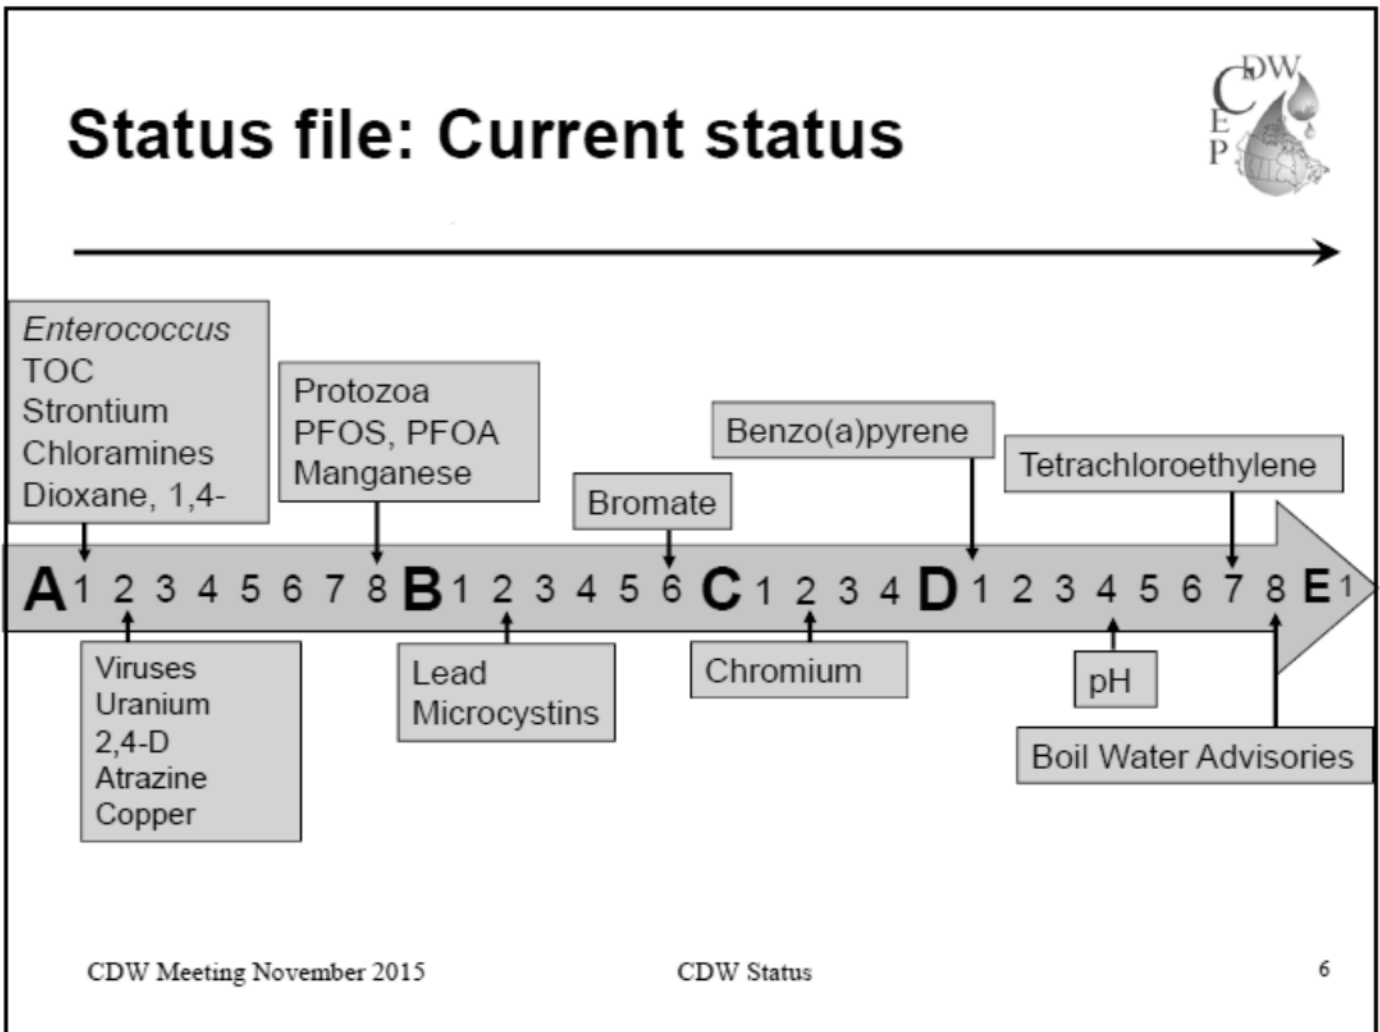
Status file: Current status

CDW
CEP

Enterococcus
TOC
Strontium
Chloramines
Dioxane, 1,4-

Protozoa
PFOS, PFOA
Manganese

Bromate

Benzo(a)pyrene

Tetrachloroethylene

A 1 2 3 4 5 6 7 8 B 1 2 3 4 5 6 C 1 2 3 4 D 1 2 3 4 5 6 7 8 E 1

Viruses
Uranium
2,4-D
Atrazine
Copper

Lead
Microcystins

Chromium

pH

Boil Water Advisories

CDW Meeting November 2015

CDW Status

6